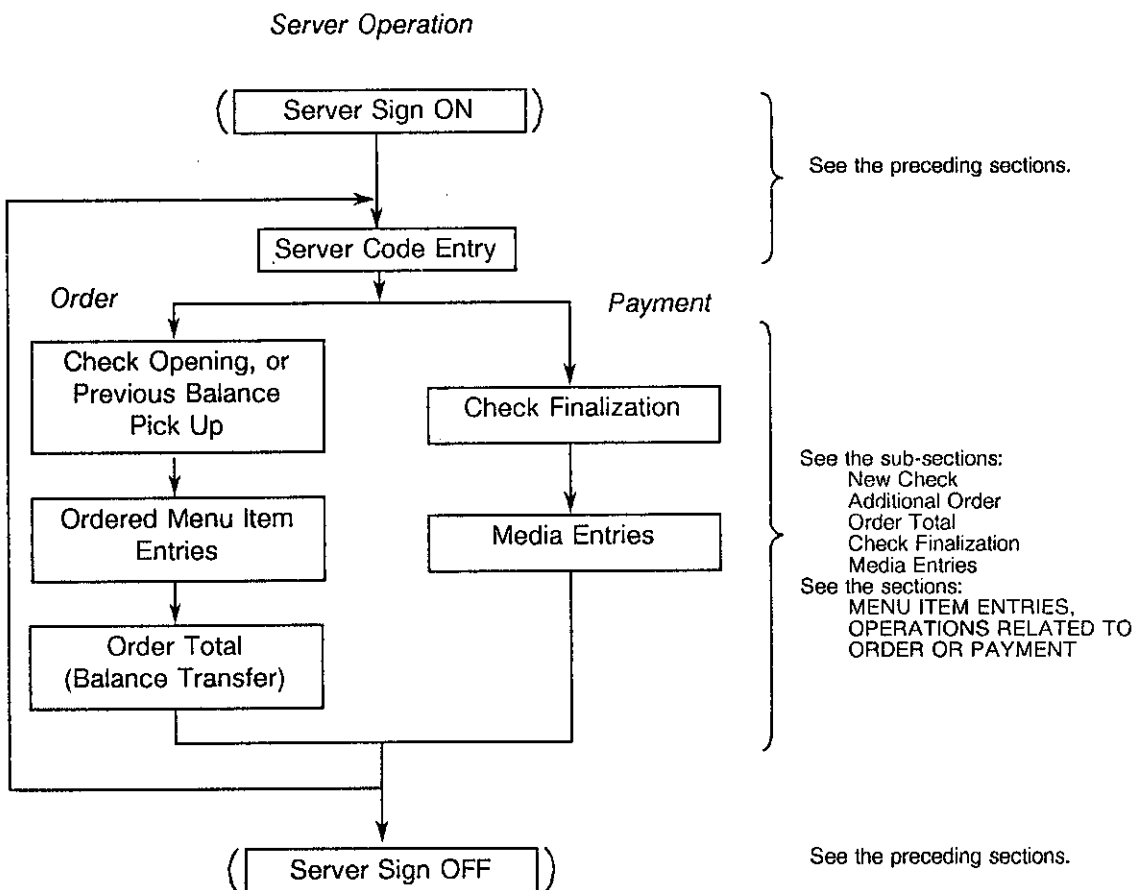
Server Operation

Server Sign ON

See the preceding sections.

Server Code Entry

Order

Payment

Check Opening, or Previous Balance Pick Up

Check Finalization

Ordered Menu Item Entries

Media Entries

Order Total (Balance Transfer)

See the sub-sections:
New Check
Additional Order
Order Total
Check Finalization
Media Entries
See the sections:
MENU ITEM ENTRIES, OPERATIONS RELATED TO ORDER OR PAYMENT

Server Sign OFF

See the preceding sections.